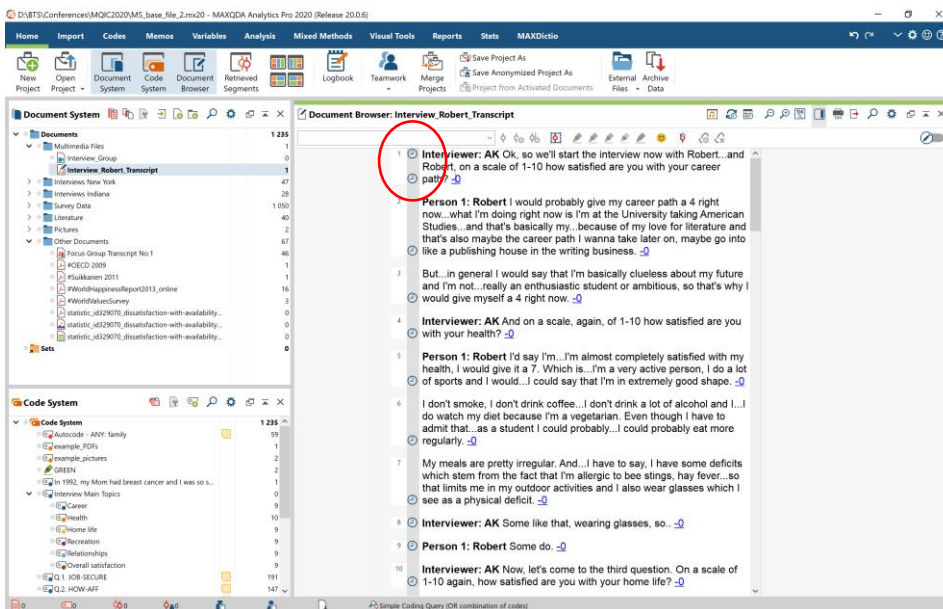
D:\BTS\Conferences\MQIC2020\MS_base_file_2.mx20 – MAXQDA Analytics Pro 2020 (Release 20.0.6)

Home Import Codes Memos Variables Analysis Mixed Methods Visual Tools Reports Stats MAXDictio

New Project
Open Project
Document System
Code System
Document Browser
Retrieved Segments
Logbook
Teamwork
Merge Projects
Save Project As
Save Anonymized Project As
Project from Activated Documents
External Files
Archive Data

Document System

| | |
|---|---|
| Documents | 1 235 |
| Multimedia Files | 1 |
| Interview_Group | 0 |
| Interview_Robert_Transcript | 1 |
| Interviews New York | 47 |
| Interviews Indiana | 28 |
| Survey Data | 1 050 |
| Literature | 40 |
| Pictures | 2 |
| Other Documents | 67 |
| Focus Group Transcript No.1 | 46 |
| #OECD 2009 | 1 |
| #Suikkanen 2011 | 1 |
| #WorldHappinessReport2013_online | 16 |
| #WorldValuesSurvey | 3 |
| statistic_id329070_dissatisfaction-with-availability... | 0 |
| statistic_id329070_dissatisfaction-with-availability... | 0 |
| statistic_id329070_dissatisfaction-with-availability... | 0 |
| Sets | 0 |

Code System

| | |
|---|---|
| Code System | 1 235 |
| Autocode - ANY: family | 59 |
| example_PDFs | 2 |
| example_pictures | 2 |
| GREEN | 1 |
| In 1992, my Mom had breast cancer and I was so s... | 1 |
| Interview Main Topics | 0 |
| Career | 9 |
| Health | 10 |
| Home life | 9 |
| Recreation | 9 |
| Relationships | 9 |
| Overall satisfaction | 9 |
| Q.1. JOB-SECURE | 191 |
| Q.2. HOW-AFF | 147 |

Document Browser: Interview_Robert_Transcript

1 Interviewer: AK Ok, so we'll start the interview now with Robert...and Robert, on a scale of 1-10 how satisfied are you with your career path? -0

2 Person 1: Robert I would probably give my career path a 4 right now...what I'm doing right now is I'm at the University taking American Studies...and that's basically my...because of my love for literature and that's also maybe the career path I wanna take later on, maybe go into like a publishing house in the writing business. -0

3 But...in general I would say that I'm basically clueless about my future and I'm not...really an enthusiastic student or ambitious, so that's why I would give myself a 4 right now. -0

4 Interviewer: AK And on a scale, again, of 1-10 how satisfied are you with your health? -0

5 Person 1: Robert I'd say I'm...I'm almost completely satisfied with my health, I would give it a 7. Which is...I'm a very active person, I do a lot of sports and I would...I could say that I'm in extremely good shape. -0

6 I don't smoke, I don't drink coffee...I don't drink a lot of alcohol and I...I do watch my diet because I'm a vegetarian. Even though I have to admit that...as a student I could probably...I could probably eat more regularly. -0

7 My meals are pretty irregular. And...I have to say, I have some deficits which stem from the fact that I'm allergic to bee stings, hay fever...so that limits me in my outdoor activities and I also wear glasses which I see as a physical deficit. -0

8 Interviewer: AK Some like that, wearing glasses, so.. -0

9 Person 1: Robert Some do. -0

10 Interviewer: AK Now, let's come to the third question. On a scale of 1-10 again, how satisfied are you with your home life? -0

0 0 0 0 Simple Coding Query (OR combination of codes)